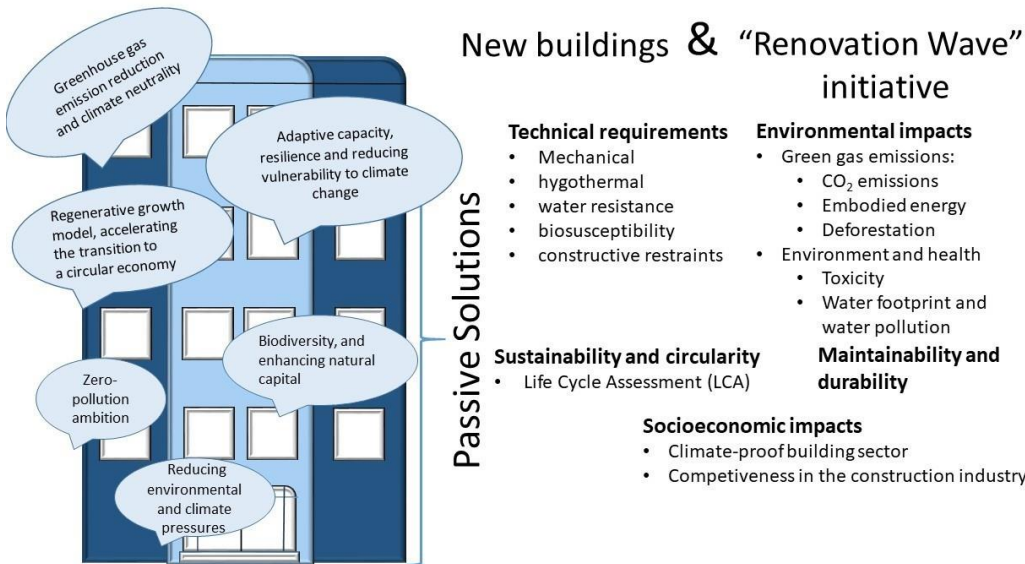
Greenhouse gas emission reduction and climate neutrality

Adaptive capacity, resilience and reducing vulnerability to climate change

Regenerative growth model, accelerating the transition to a circular economy

Biodiversity, and enhancing natural capital

Zero-pollution ambition

Reducing environmental and climate pressures

New buildings & "Renovation Wave" initiative

Passive Solutions

**Technical requirements**
- Mechanical
- hygothermal
- water resistance
- biosusceptibility
- constructive restraints

**Environmental impacts**
- Green gas emissions:
  - $CO_2$ emissions
  - Embodied energy
  - Deforestation
- Environment and health
  - Toxicity
  - Water footprint and water pollution

**Sustainability and circularity**
- Life Cycle Assessment (LCA)

**Maintainability and durability**

**Socioeconomic impacts**
- Climate-proof building sector
- Competiveness in the construction industry